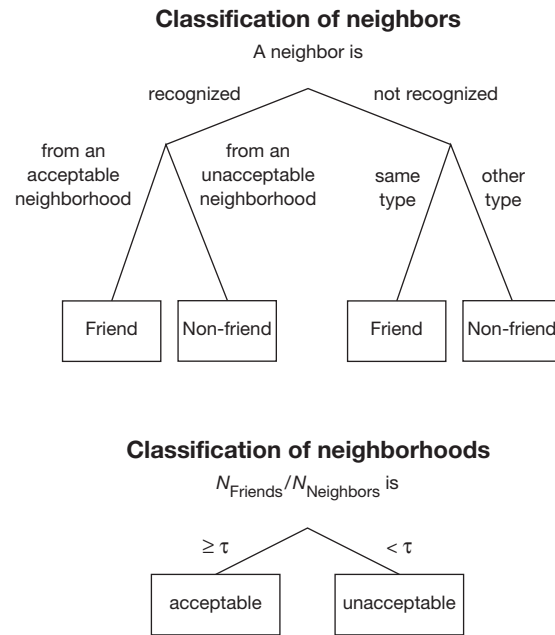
**Classification of neighbors**

A neighbor is

recognized

not recognized

from an acceptable neighborhood

from an unacceptable neighborhood

same type

other type

Friend

Non-friend

Friend

Non-friend

**Classification of neighborhoods**

$N_{\text{Friends}}/N_{\text{Neighbors}}$ is

$\geq \tau$

$< \tau$

acceptable

unacceptable